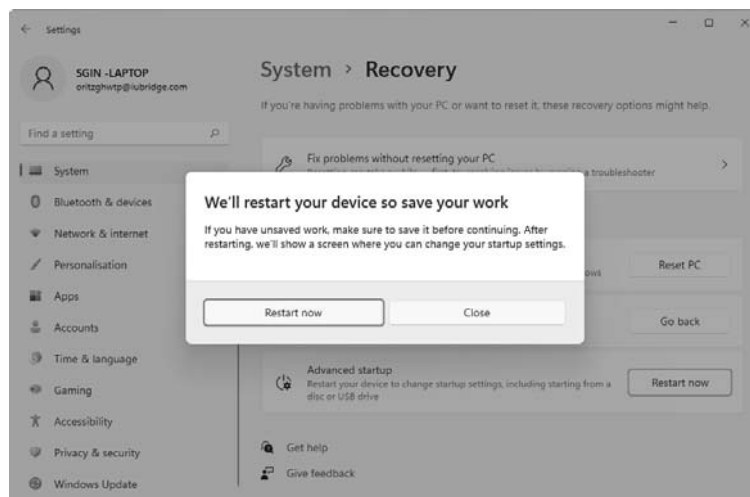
Settings

SGIN -LAPTOP
oritzghwtp@iubridge.com

Find a setting

System
Bluetooth & devices
Network & internet
Personalisation
Apps
Accounts
Time & language
Gaming
Accessibility
Privacy & security
Windows Update

System > Recovery

If you're having problems with your PC or want to reset it, these recovery options might help.

Fix problems without resetting your PC
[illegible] troubleshooter

We'll restart your device so save your work

If you have unsaved work, make sure to save it before continuing. After restarting, we'll show a screen where you can change your startup settings.

Restart now

Close

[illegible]ows

Reset PC

Go back

Advanced startup
Restart your device to change startup settings, including starting from a disc or USB drive

Restart now

Get help

Give feedback